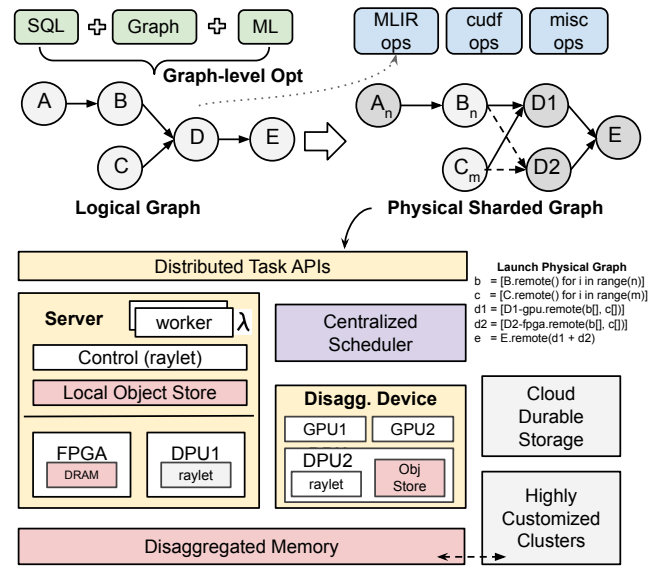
SQL ✚ Graph ✚ ML

Graph-level Opt

MLIR ops

cudf ops

misc ops

A

B

C

D

E

$A_n$

$B_n$

$C_m$

D1

D2

E

Logical Graph

Physical Sharded Graph

Distributed Task APIs

Launch Physical Graph
b = [B.remote() for i in range(n)]
c = [C.remote() for i in range(m)]
d1 = [D1-gpu.remote(b[], c[])]
d2 = [D2-fpga.remote(b[], c[])]
e = E.remote(d1 + d2)

Server

worker

λ

Control (raylet)

Local Object Store

FPGA

DRAM

DPU1

raylet

Centralized Scheduler

Disagg. Device

GPU1

GPU2

DPU2

raylet

Obj Store

Cloud Durable Storage

Highly Customized Clusters

Disaggregated Memory